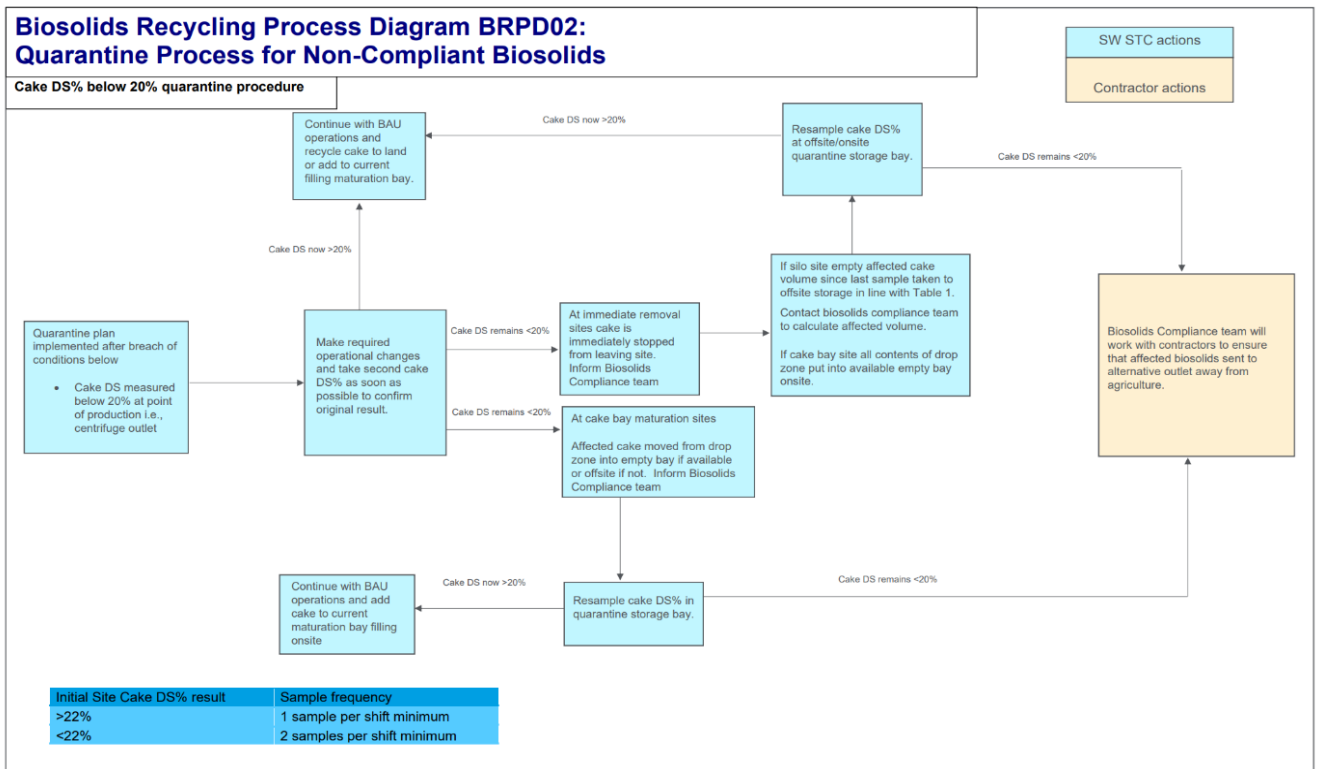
Biosolids Recycling Process Diagram BRPD02: Quarantine Process for Non-Compliant Biosolids

SW STC actions

Contractor actions

Cake DS% below 20% quarantine procedure

Continue with BAU operations and recycle cake to land or add to current filling maturation bay.

Cake DS now >20%

Resample cake DS% at offsite/onsite quarantine storage bay.

Cake DS remains <20%

Cake DS now >20%

If silo site empty affected cake volume since last sample taken to offsite storage in line with Table 1.

Contact biosolids compliance team to calculate affected volume.

If cake bay site all contents of drop zone put into available empty bay onsite.

Biosolids Compliance team will work with contractors to ensure that affected biosolids sent to alternative outlet away from agriculture.

Quarantine plan implemented after breach of conditions below

- Cake DS measured below 20% at point of production i.e., centrifuge outlet

Make required operational changes and take second cake DS% as soon as possible to confirm original result.

Cake DS remains <20%

At immediate removal sites cake is immediately stopped from leaving site. Inform Biosolids Compliance team

Cake DS remains <20%

At cake bay maturation sites

Affected cake moved from drop zone into empty bay if available or offsite if not. Inform Biosolids Compliance team

Cake DS now >20%

Continue with BAU operations and add cake to current maturation bay filling onsite

Resample cake DS% in quarantine storage bay.

Cake DS remains <20%

| Initial Site Cake DS% result | Sample frequency |
|---|---|
| >22% | 1 sample per shift minimum |
| <22% | 2 samples per shift minimum |